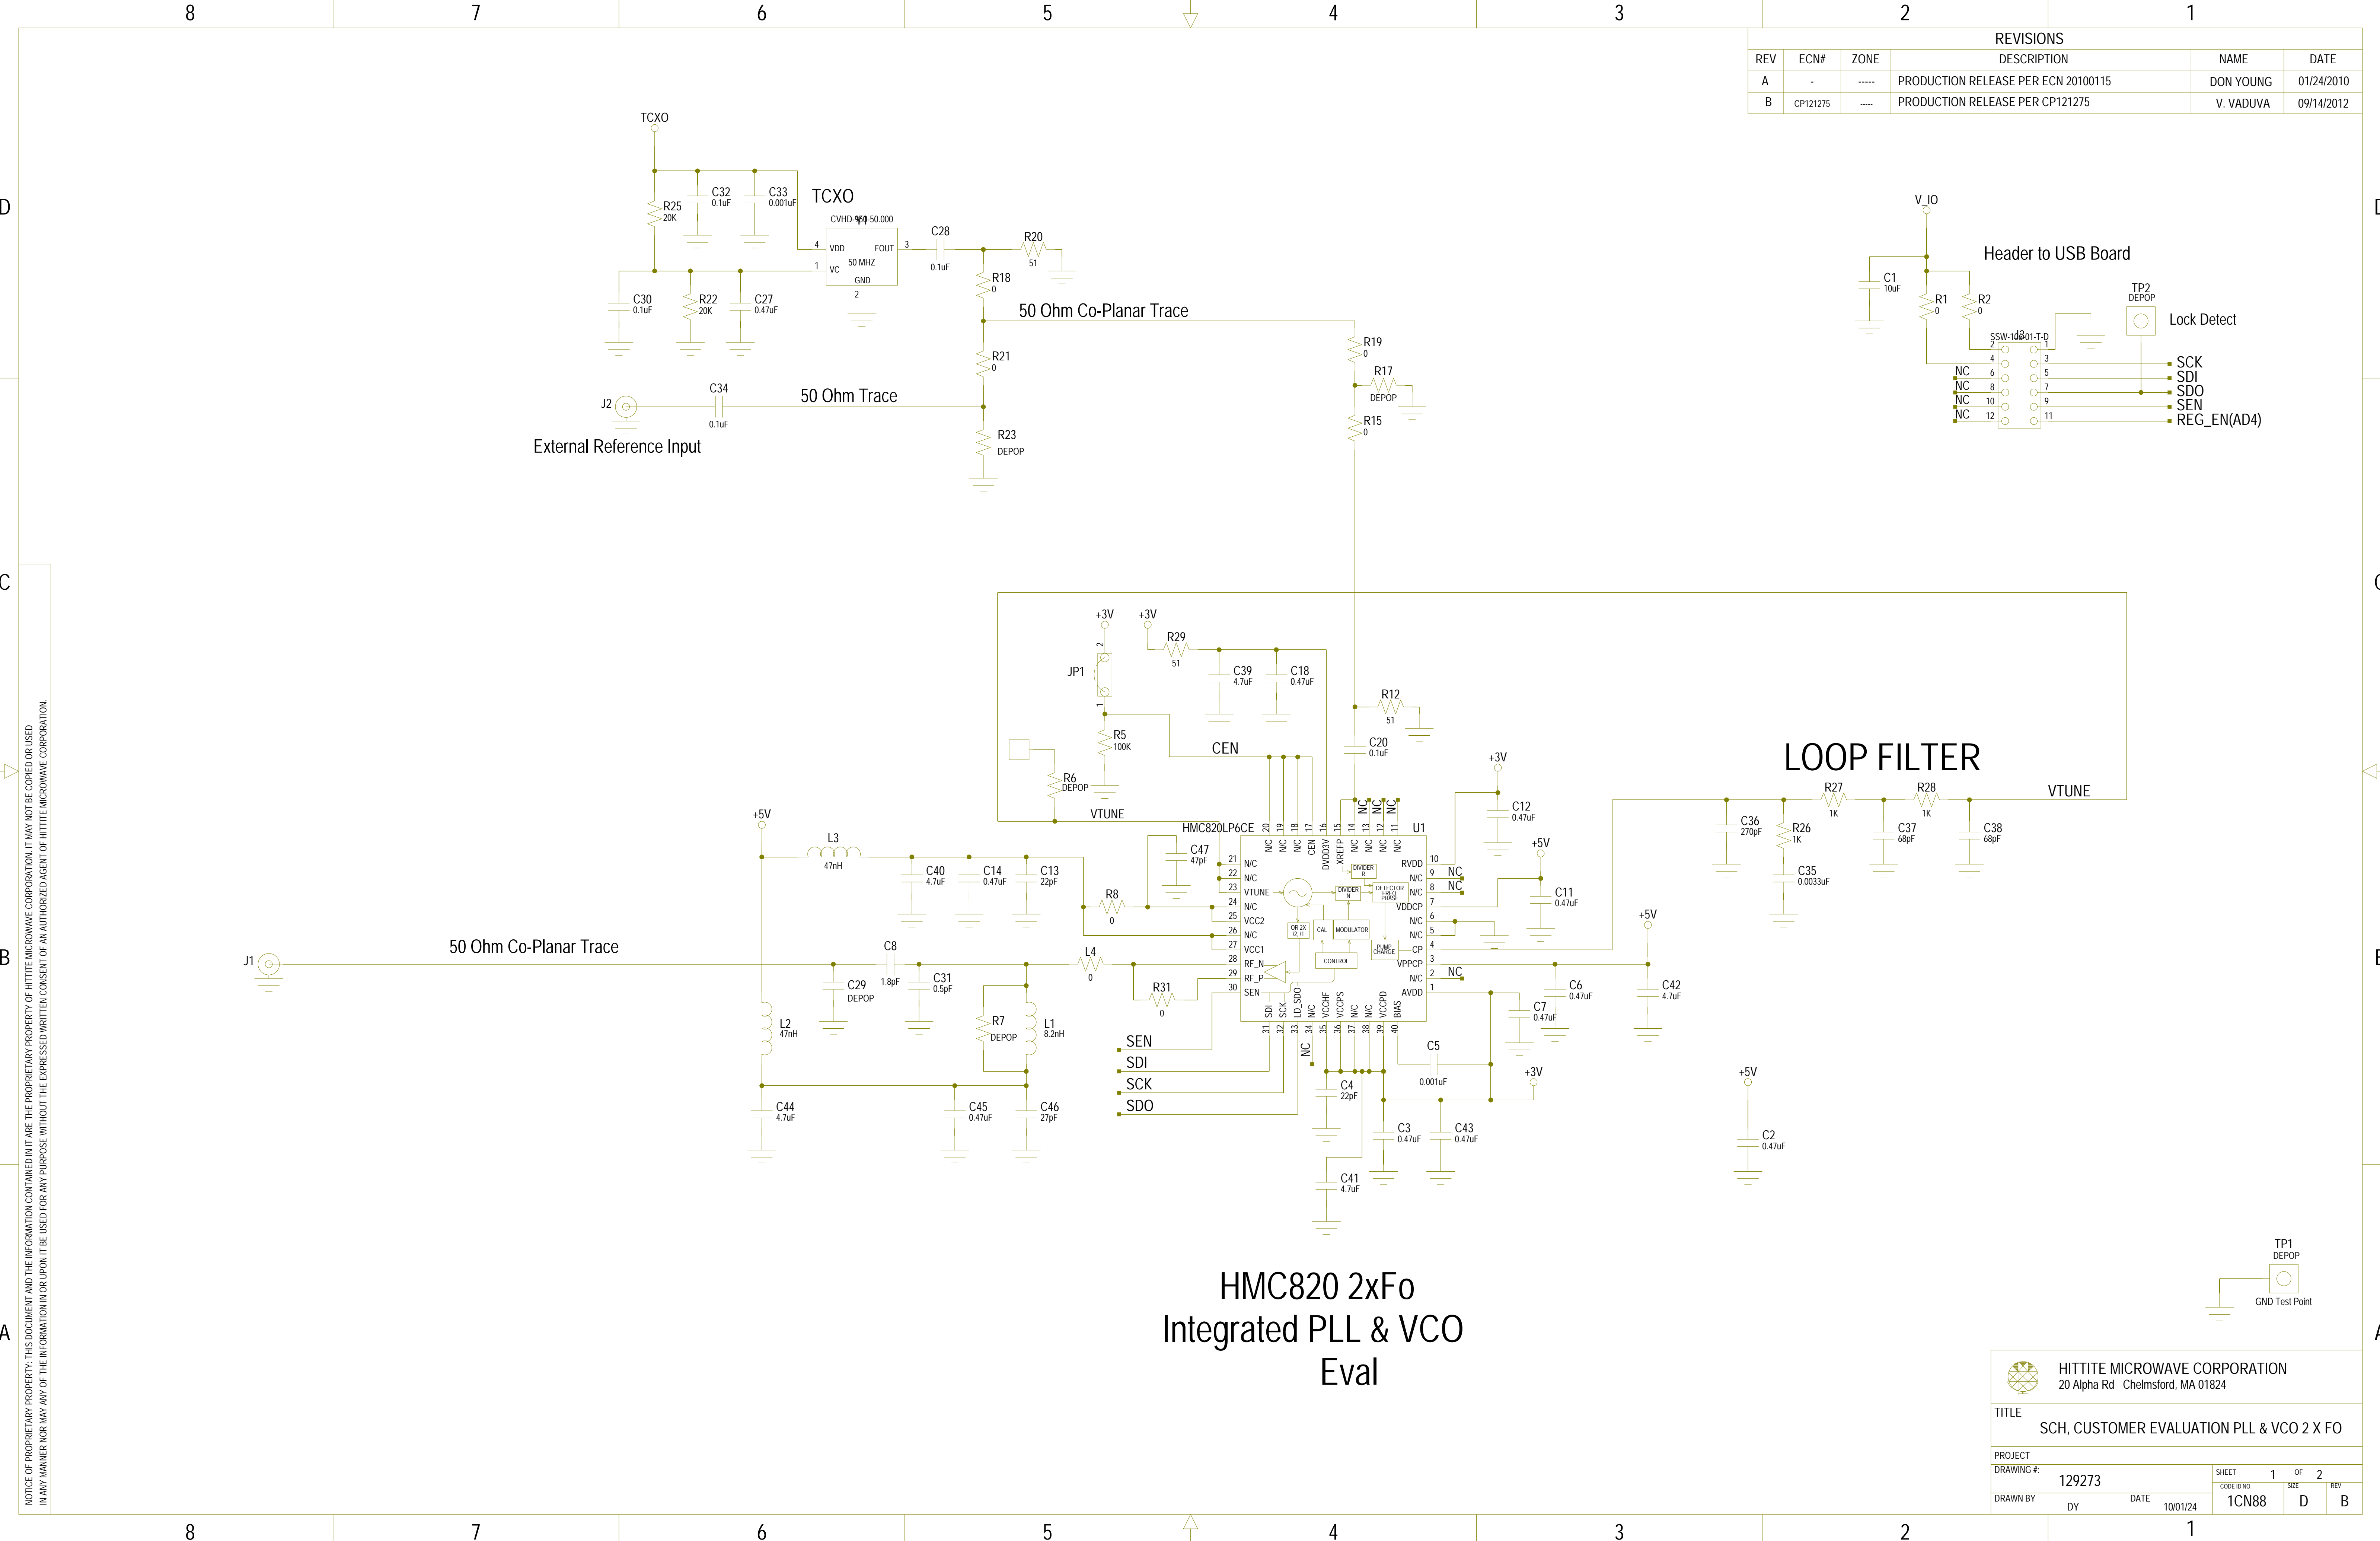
8 7 6 5 4 3 2 1

REVISIONS

| REV | ECN# | ZONE | DESCRIPTION | NAME | DATE |
|---|---|---|---|---|---|
| A | - | ----- | PRODUCTION RELEASE PER ECN 20100115 | DON YOUNG | 01/24/2010 |
| B | CP121275 | ----- | PRODUCTION RELEASE PER CP121275 | V. VADUVA | 09/14/2012 |

D

TCXO
R25 20K
C32 0.1uF
C33 0.001uF
TCXO
CVHD-951-50.000
Y1
4 VDD FOUT 3
1 VC 50 MHZ
GND 2
C28 0.1uF
R20 51
R18 0
C30 0.1uF
R22 20K
C27 0.47uF
50 Ohm Co-Planar Trace
R19 0
R17 DEPOP
R21 0
R15 0
J2
C34 0.1uF
50 Ohm Trace
R23 DEPOP
External Reference Input

V_IO
Header to USB Board
C1 10uF
R1 0
R2 0
TP2 DEPOP
Lock Detect
SSW-106-01-T-D
J3
2 1
4 3
NC 6 5
NC 8 7
NC 10 9
NC 12 11
SCK
SDI
SDO
SEN
REG_EN(AD4)

C

+3V +3V
R29 51
JP1
C39 4.7uF
C18 0.47uF
R12 51
R5 100K
CEN
C20 0.1uF
+3V
LOOP FILTER
R6 DEPOP
VTUNE
C12 0.47uF
R27 1K
R28 1K
VTUNE
HMC820LP6CE
U1
C36 270pF
R26 1K
C37 68pF
C38 68pF
C35 0.0033uF
+5V
L3 47nH
C40 4.7uF
C14 0.47uF
C13 22pF
C47 47pF
R8 0
+5V
C11 0.47uF
+5V
NC NC NC
NC NC NC
20 N/C 19 N/C 18 N/C 17 CEN 16 DVDD3V 15 XREFP 14 N/C 13 N/C 12 N/C 11 N/C
21 N/C
22 N/C
23 VTUNE
24 N/C
25 VCC2
26 N/C
27 VCC1
28 RF_N
29 RF_P
30 SEN
RVDD 10
N/C 9
N/C 8
VDDCP 7
N/C 6
N/C 5
CP 4
VPPCP 3
N/C 2
AVDD 1
DIVIDER R
DIVIDER N
DETECTOR FREQ PHASE
OR 2X /2 /1
CAL
MODULATOR
PUMP CHARGE
CONTROL
31 SDI 32 SCK 33 LD_SDO 34 N/C 35 VCCHF 36 VCCPS 37 N/C 38 N/C 39 VCCPD 40 BIAS
J1
50 Ohm Co-Planar Trace
C8 1.8pF
L4 0
C29 DEPOP
C31 0.5pF
R31 0
C6 0.47uF
C42 4.7uF
L2 47nH
R7 DEPOP
L1 8.2nH
C7 0.47uF
SEN
SDI
SCK
SDO
NC
C5 0.001uF
C4 22pF
+3V
+5V
C44 4.7uF
C45 0.47uF
C46 27pF
C3 0.47uF
C43 0.47uF
C2 0.47uF
C41 4.7uF

B

A

TP1 DEPOP
GND Test Point

HMC820 2xFo
Integrated PLL & VCO
Eval

NOTICE OF PROPRIETARY PROPERTY: THIS DOCUMENT AND THE INFORMATION CONTAINED IN IT ARE THE PROPRIETARY PROPERTY OF HITTITE MICROWAVE CORPORATION. IT MAY NOT BE COPIED OR USED IN ANY MANNER NOR MAY ANY OF THE INFORMATION IN OR UPON IT BE USED FOR ANY PURPOSE WITHOUT THE EXPRESSED WRITTEN CONSENT OF AN AUTHORIZED AGENT OF HITTITE MICROWAVE CORPORATION.

HITTITE MICROWAVE CORPORATION
20 Alpha Rd Chelmsford, MA 01824
TITLE
SCH, CUSTOMER EVALUATION PLL & VCO 2 X FO
PROJECT
DRAWING #: 129273
SHEET 1 OF 2
CODE ID NO. 1CN88
SIZE D
REV B
DRAWN BY DY
DATE 10/01/24

8 7 6 5 4 3 2 1